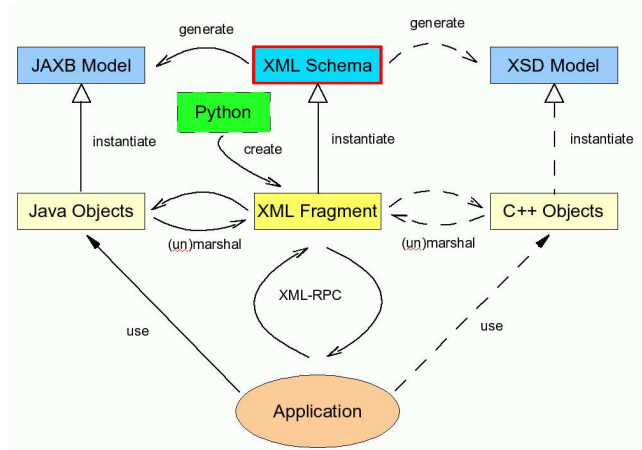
generate

generate

JAXB Model

XML Schema

XSD Model

Python

instantiate

create

instantiate

instantiate

Java Objects

XML Fragment

C++ Objects

(un)marshal

(un)marshal

XML-RPC

use

use

Application